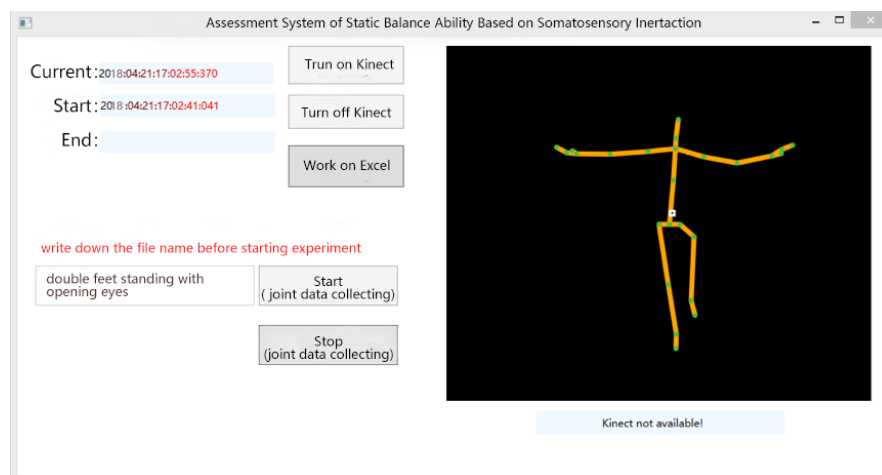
Assessment System of Static Balance Ability Based on Somatosensory Inertaction

Current: 2018:04:21:17:02:55:370

Start: 2018:04:21:17:02:41:041

End:

Trun on Kinect

Turn off Kinect

Work on Excel

write down the file name before starting experiment

double feet standing with opening eyes

Start
( joint data collecting)

Stop
(joint data collecting)

Kinect not available!